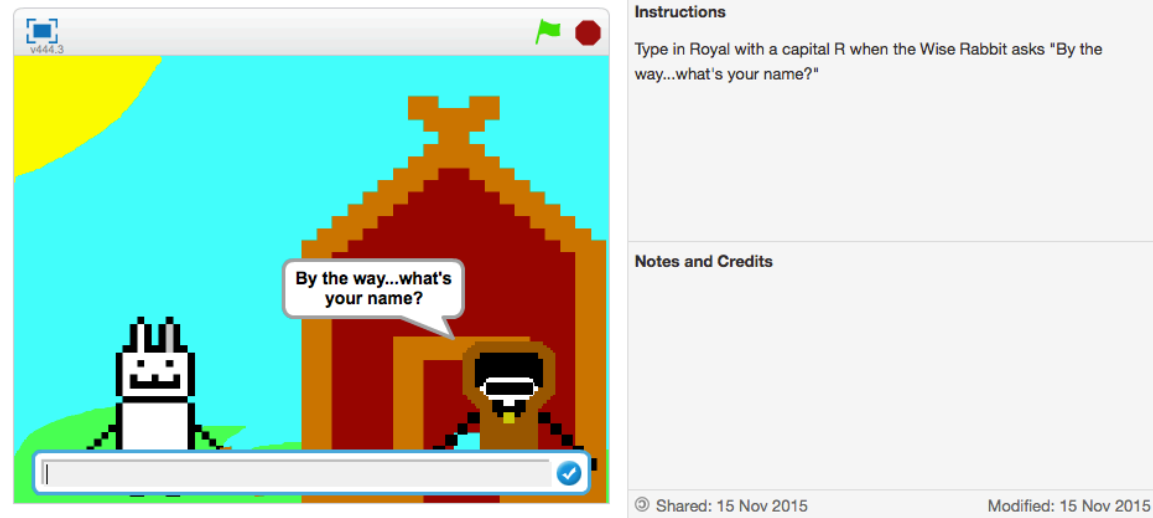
v444.3

By the way...what's your name?

Instructions

Type in Royal with a capital R when the Wise Rabbit asks "By the way...what's your name?"

Notes and Credits

Shared: 15 Nov 2015

Modified: 15 Nov 2015